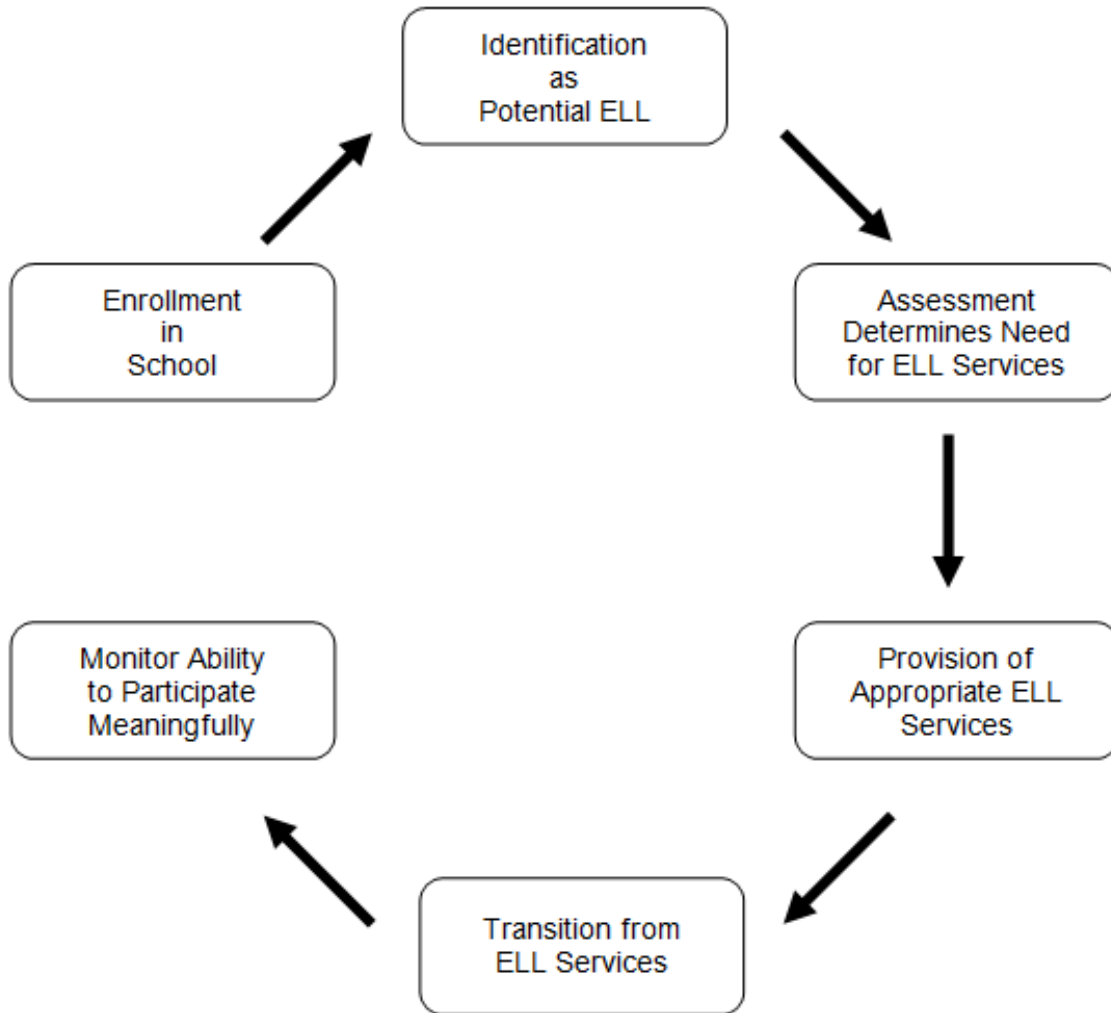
Identification as Potential ELL

Assessment Determines Need for ELL Services

Provision of Appropriate ELL Services

Transition from ELL Services

Monitor Ability to Participate Meaningfully

Enrollment in School